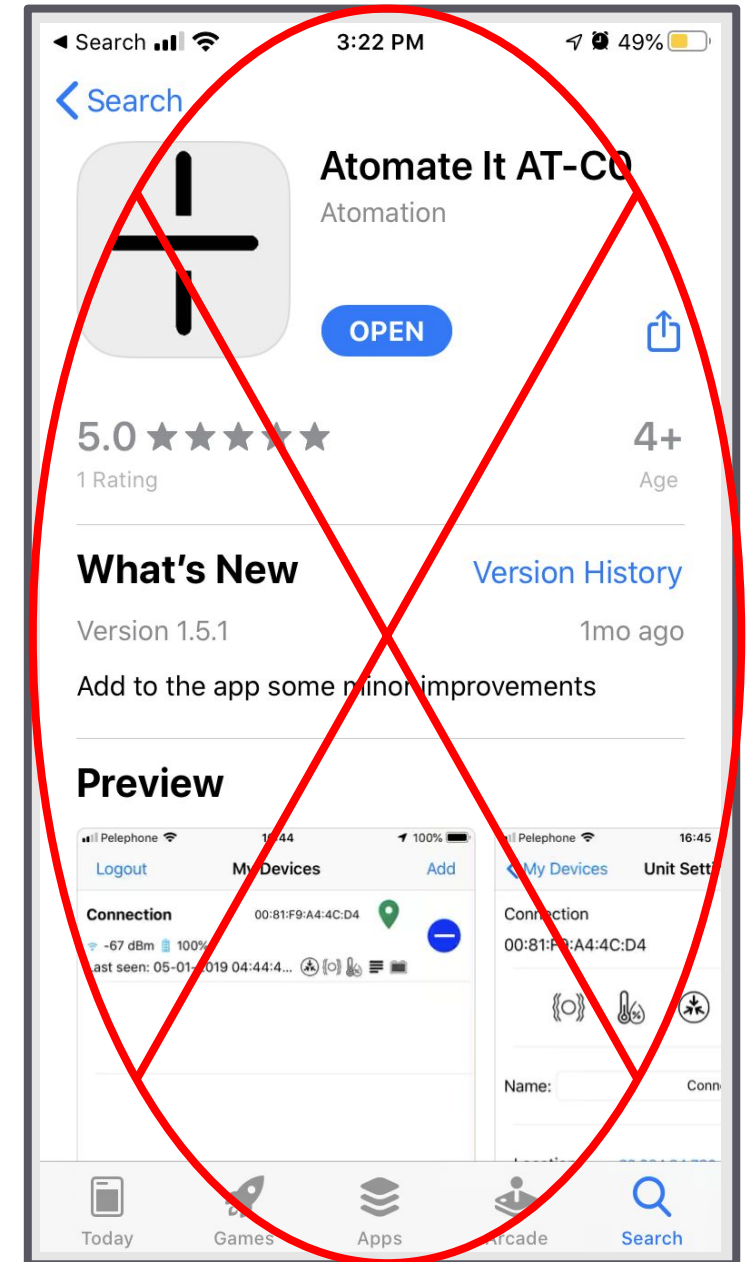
◀ Search 3:22 PM 49%

< Search

Atomate It AT-C0
Atomation

OPEN

5.0 ★★★★★
1 Rating

4+
Age

What's New
Version History

Version 1.5.1
1mo ago

Add to the app some minor improvements

Preview

Pelephone 16:44 100%
Logout My Devices Add
Connection 00:81:F9:A4:4C:D4
-67 dBm 100%
Last seen: 05-01-2019 04:44:4...

Pelephone 16:45
< My Devices Unit Sett
Connection
00:81:F9:A4:4C:D4
Name: Conn

Today Games Apps Arcade Search